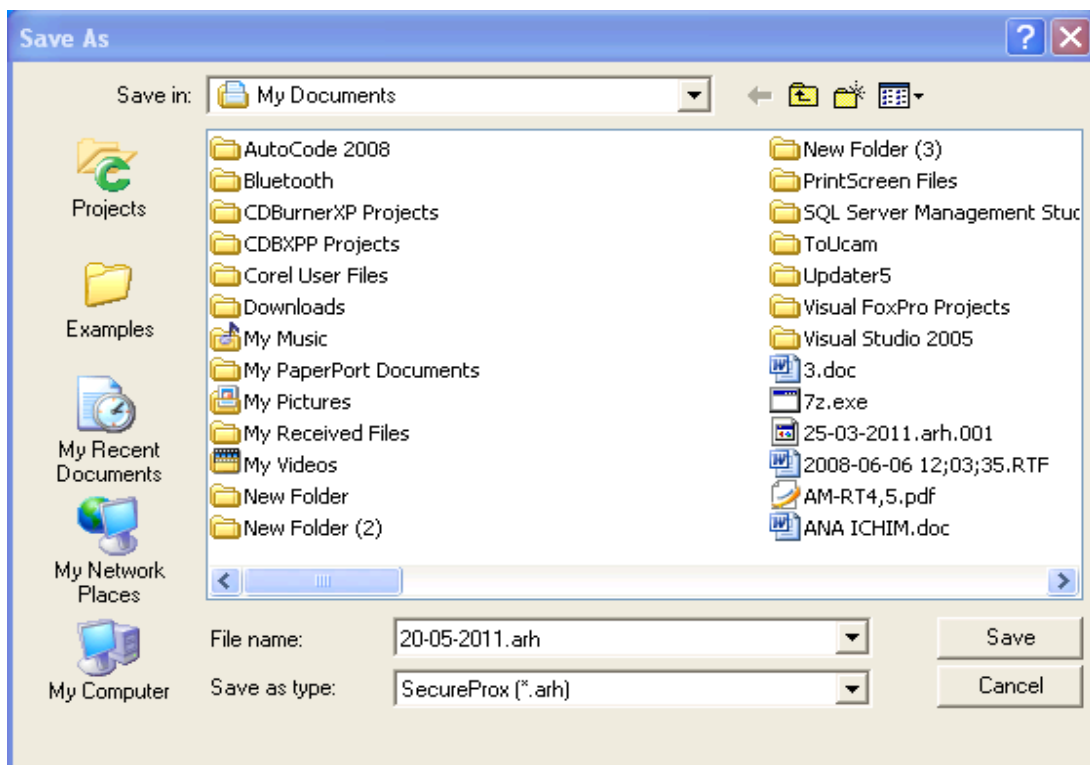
Save As

Save in: My Documents

Projects

Examples

My Recent Documents

My Network Places

My Computer

AutoCode 2008
Bluetooth
CDBurnerXP Projects
CDBXPP Projects
Corel User Files
Downloads
My Music
My PaperPort Documents
My Pictures
My Received Files
My Videos
New Folder
New Folder (2)

New Folder (3)
PrintScreen Files
SQL Server Management Stuc
ToUcam
Updater5
Visual FoxPro Projects
Visual Studio 2005
3.doc
7z.exe
25-03-2011.arh.001
2008-06-06 12;03;35.RTF
AM-RT4,5.pdf
ANA ICHIM.doc

File name: 20-05-2011.arh

Save as type: SecureProx (*.arh)

Save

Cancel